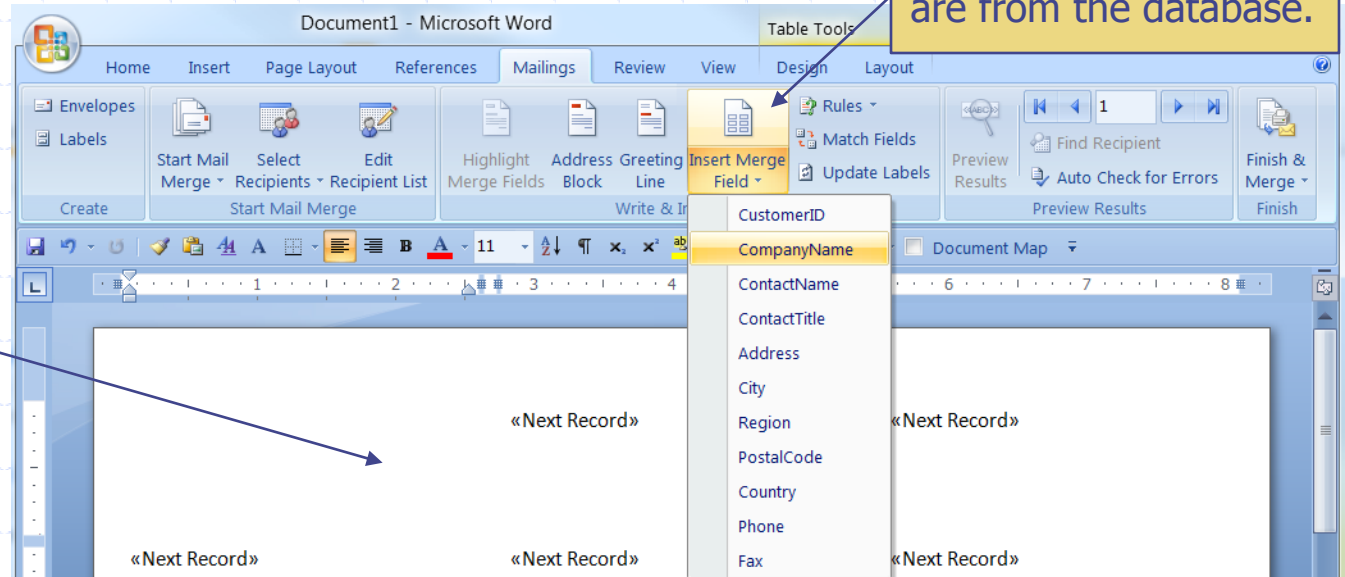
Document1 - Microsoft Word

Table Tools

are from the database.

Home Insert Page Layout References Mailings Review View Design Layout

Envelopes
Labels
Create

Start Mail Merge
Select Recipients
Edit Recipient List
Start Mail Merge

Highlight Merge Fields
Address Block
Greeting Line
Insert Merge Field
Write & In

Rules
Match Fields
Update Labels

Preview Results
1
Find Recipient
Auto Check for Errors
Preview Results

Finish & Merge
Finish

11
Document Map

CustomerID
CompanyName
ContactName
ContactTitle
Address
City
Region
PostalCode
Country
Phone
Fax

«Next Record» «Next Record»

«Next Record» «Next Record» «Next Record»